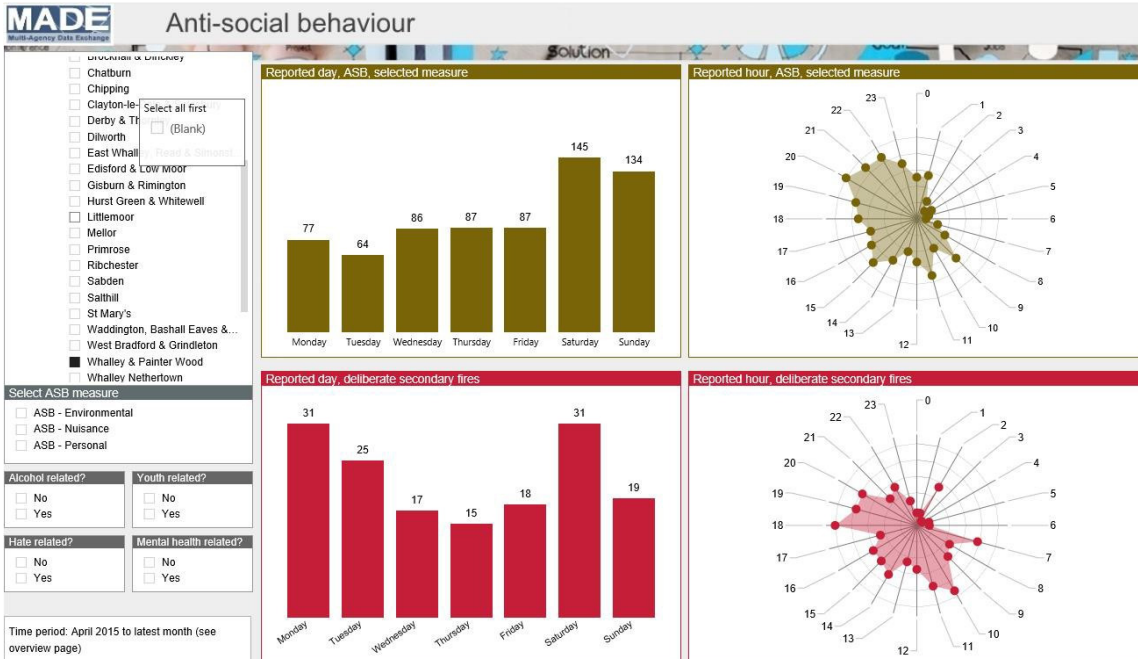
MADE
Multi-Agency Data Exchange

Anti-social behaviour

Solution

Brockhall & Dinckley
Chatburn
Chipping
Clayton-le-
Derby & Th
Dilworth
East Whalley, Read & Simonst
Edisford & Low Moor
Gisburn & Rimington
Hurst Green & Whitewell
Littlemoor
Mellor
Primrose
Ribchester
Sabden
Salthill
St Mary's
Waddington, Bashall Eaves &...
West Bradford & Grindleton
Whalley & Painter Wood
Whalley Nethertown

Select all first
(Blank)

Select ASB measure
ASB - Environmental
ASB - Nuisance
ASB - Personal

Alcohol related?
No
Yes

Youth related?
No
Yes

Hate related?
No
Yes

Mental health related?
No
Yes

Time period: April 2015 to latest month (see overview page)

Reported day, ASB, selected measure

| Monday | Tuesday | Wednesday | Thursday | Friday | Saturday | Sunday |
|---|---|---|---|---|---|---|
| 77 | 64 | 86 | 87 | 87 | 145 | 134 |

Reported hour, ASB, selected measure

0 1 2 3 4 5 6 7 8 9 10 11 12 13 14 15 16 17 18 19 20 21 22 23

Reported day, deliberate secondary fires

| Monday | Tuesday | Wednesday | Thursday | Friday | Saturday | Sunday |
|---|---|---|---|---|---|---|
| 31 | 25 | 17 | 15 | 18 | 31 | 19 |

Reported hour, deliberate secondary fires

0 1 2 3 4 5 6 7 8 9 10 11 12 13 14 15 16 17 18 19 20 21 22 23